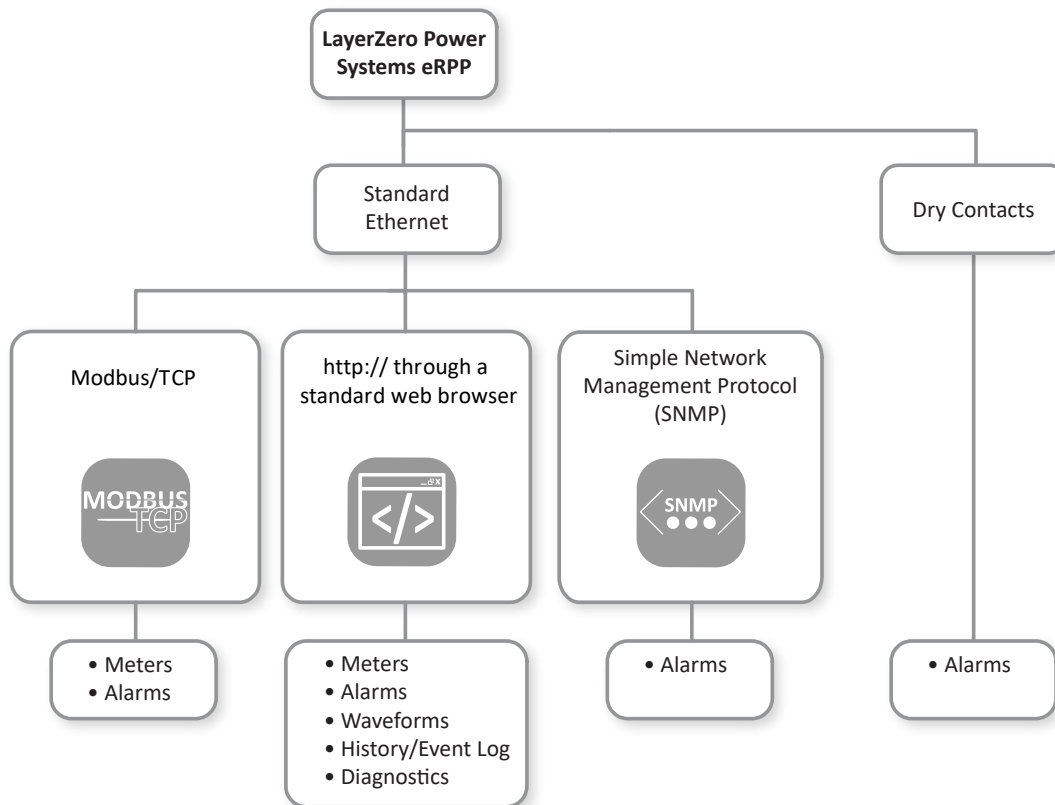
LayerZero Power Systems eRPP

Standard Ethernet

Dry Contacts

Modbus/TCP

MODBUS TCP

http:// through a standard web browser

</>

Simple Network Management Protocol (SNMP)

SNMP

• Meters
• Alarms

• Meters
• Alarms
• Waveforms
• History/Event Log
• Diagnostics

• Alarms

• Alarms